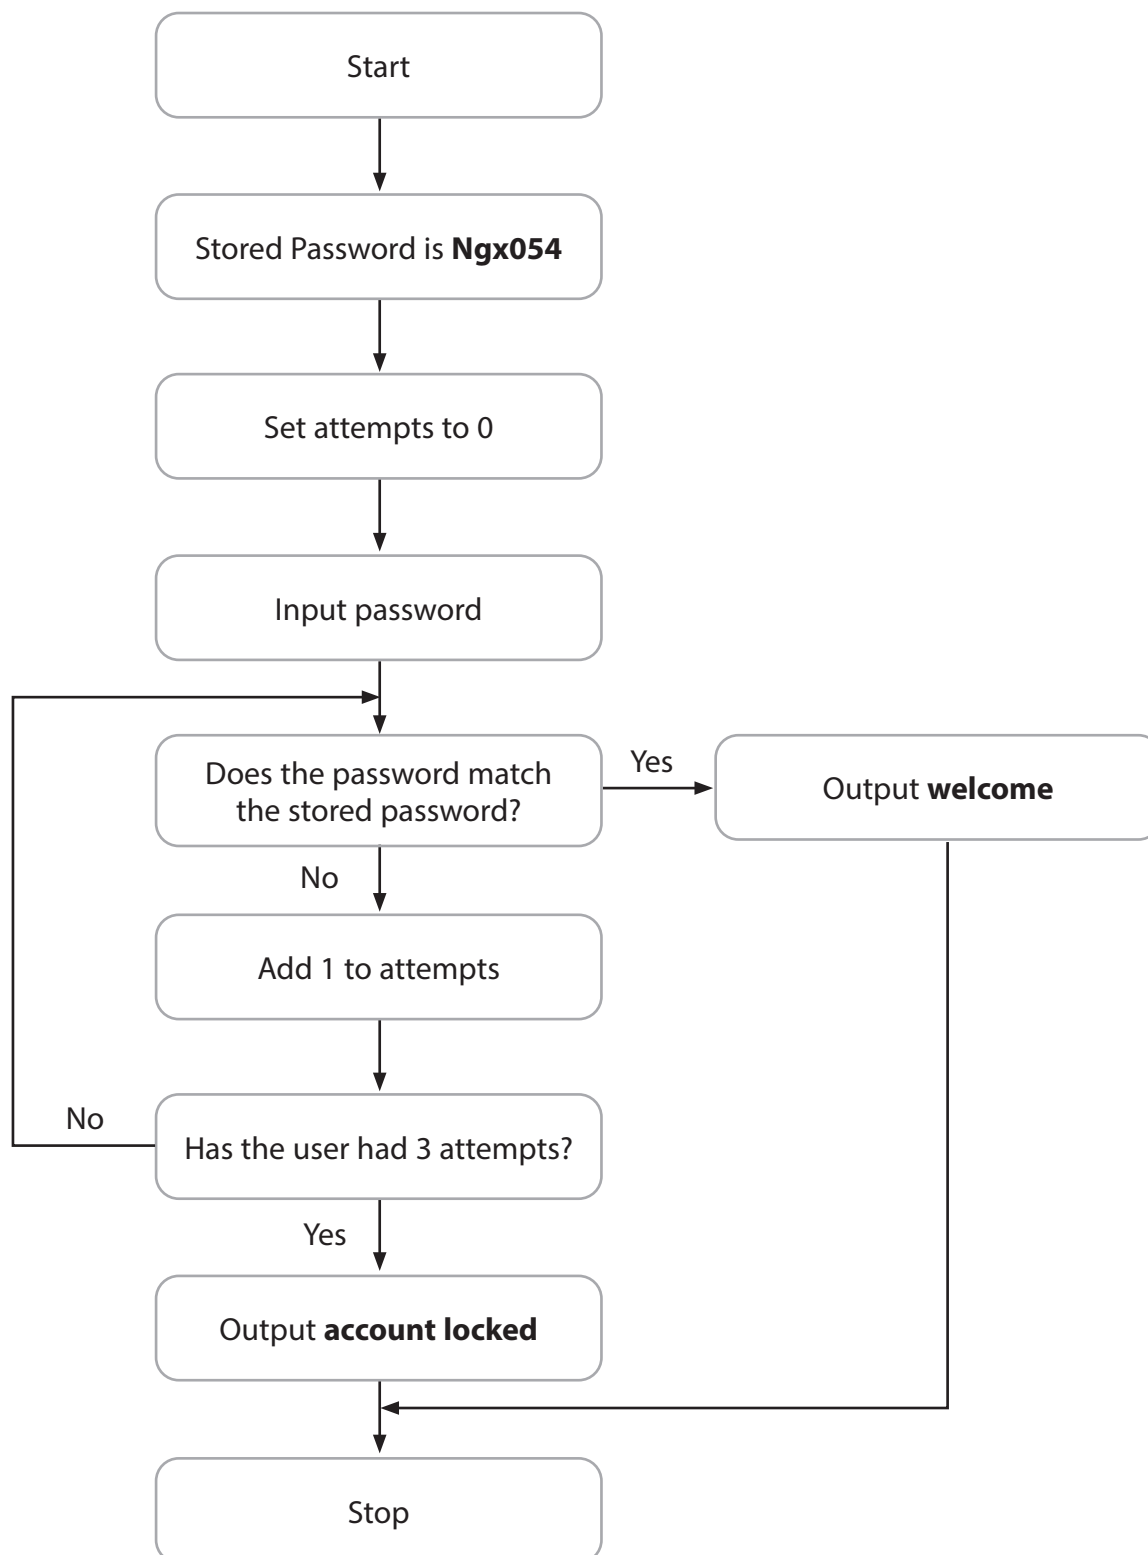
Start

Stored Password is **Ngx054**

Set attempts to 0

Input password

Does the password match the stored password?

Yes

Output **welcome**

No

Add 1 to attempts

No

Has the user had 3 attempts?

Yes

Output **account locked**

Stop